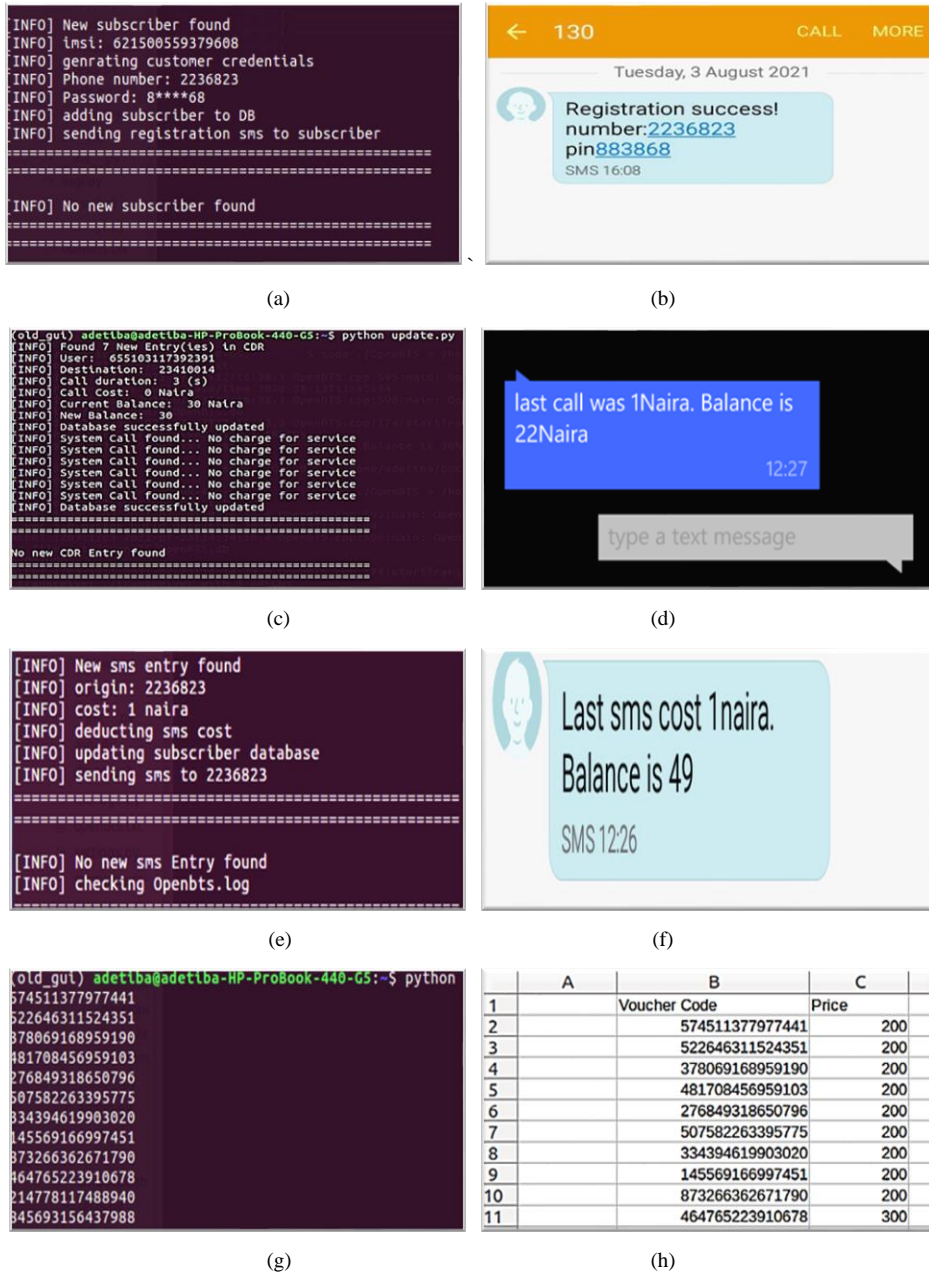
[INFO] New subscriber found
[INFO] imsi: 621500559379608
[INFO] genrating customer credentials
[INFO] Phone number: 2236823
[INFO] Password: 8****68
[INFO] adding subscriber to DB
[INFO] sending registration sms to subscriber
==============================================
==============================================

[INFO] No new subscriber found
==============================================
==============================================

(a)

← 130 CALL MORE

Tuesday, 3 August 2021

Registration success!
number:2236823
pin883868
SMS 16:08

(b)

(old_gui) adetiba@adetiba-HP-ProBook-440-G5:~$ python update.py
[INFO] Found 7 New Entry(ies) in CDR
[INFO] User: 655103117392391
[INFO] Destination: 23410014
[INFO] Call duration: 3 (s)
[INFO] Call Cost: 0 Naira
[INFO] Current Balance: 30 Naira
[INFO] New Balance: 30
[INFO] Database successfully updated
[INFO] System Call found... No charge for service
[INFO] System Call found... No charge for service
[INFO] System Call found... No charge for service
[INFO] System Call found... No charge for service
[INFO] System Call found... No charge for service
[INFO] System Call found... No charge for service
[INFO] Database successfully updated
==============================================
==============================================

No new CDR Entry found
==============================================
==============================================

(c)

last call was 1Naira. Balance is 22Naira
12:27

type a text message

(d)

[INFO] New sms entry found
[INFO] origin: 2236823
[INFO] cost: 1 naira
[INFO] deducting sms cost
[INFO] updating subscriber database
[INFO] sending sms to 2236823
==============================================
==============================================

[INFO] No new sms Entry found
[INFO] checking Openbts.log

(e)

Last sms cost 1naira.
Balance is 49
SMS 12:26

(f)

(old_gui) adetiba@adetiba-HP-ProBook-440-G5:~$ python
574511377977441
522646311524351
378069168959190
481708456959103
276849318650796
507582263395775
334394619903020
145569166997451
873266362671790
464765223910678
214778117488940
345693156437988

(g)

| | A | B | C |
|---|---|---|---|
| 1 | | Voucher Code | Price |
| 2 | | 574511377977441 | 200 |
| 3 | | 522646311524351 | 200 |
| 4 | | 378069168959190 | 200 |
| 5 | | 481708456959103 | 200 |
| 6 | | 276849318650796 | 200 |
| 7 | | 507582263395775 | 200 |
| 8 | | 334394619903020 | 200 |
| 9 | | 145569166997451 | 200 |
| 10 | | 873266362671790 | 200 |
| 11 | | 464765223910678 | 300 |

(h)